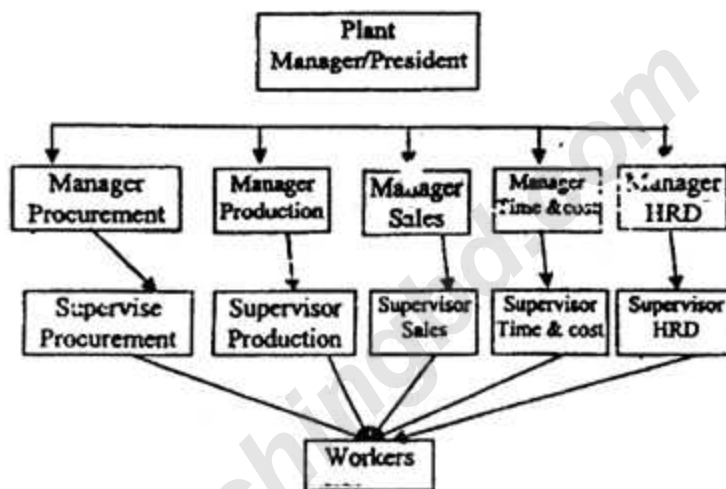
Plant
Manager/President

Manager
Procurement

Manager
Production

Manager
Sales

Manager
Time & cost

Manager
HRD

Supervise
Procurement

Supervisor
Production

Supervisor
Sales

Supervisor
Time & cost

Supervisor
HRD

Workers